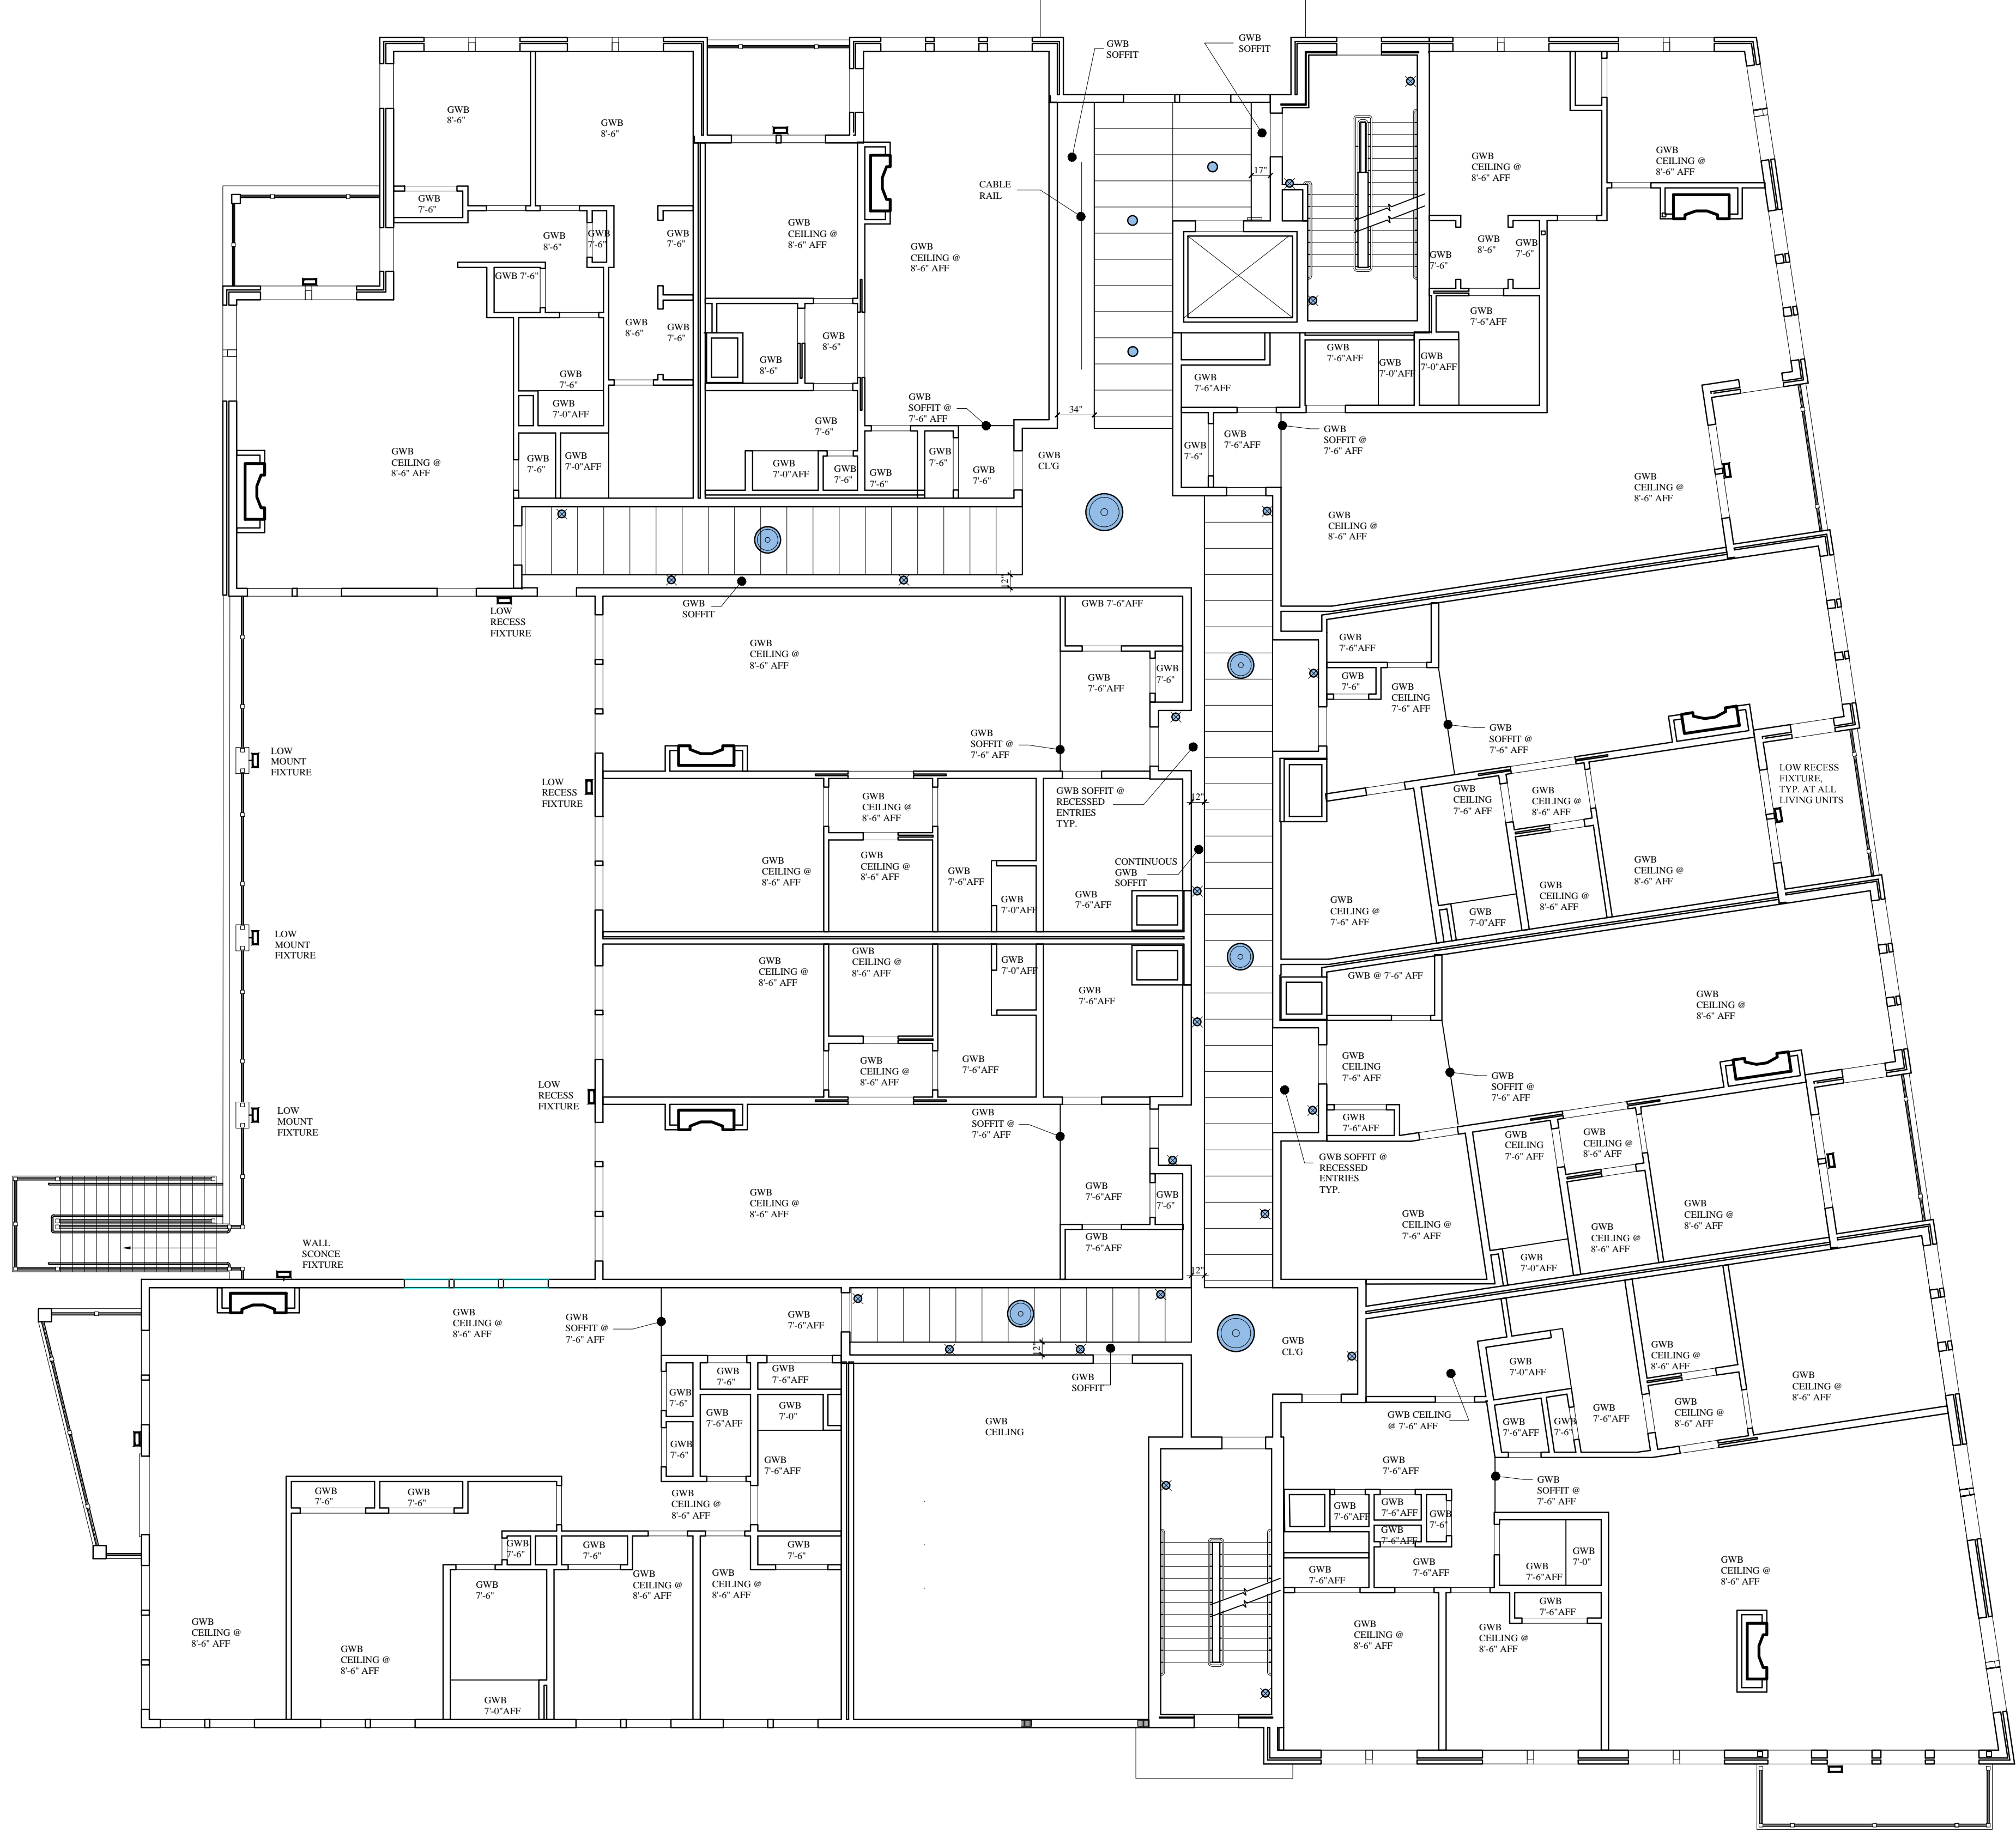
GWB SOFFIT

GWB SOFFIT

GWB 8'-6"

GWB 8'-6"

GWB 7'-6"

GWB 8'-6"

GWB 7'-6"

GWB 7'-6"

GWB 7'-6"

GWB CEILING @ 8'-6" AFF

CABLE RAIL

GWB CEILING @ 8'-6" AFF

17"

GWB CEILING @ 8'-6" AFF

GWB CEILING @ 8'-6" AFF

GWB 7'-6"

GWB 8'-6"

GWB 7'-6"

GWB 7'-6"AFF

GWB 8'-6"

GWB 7'-6"

GWB 8'-6"

GWB 8'-6"

GWB 7'-6"

GWB 7'-0"AFF

GWB 7'-6"AFF

GWB 7'-0"AFF

GWB 7'-0"AFF

GWB 7'-6"AFF

GWB CEILING @ 8'-6" AFF

GWB 7'-6"

GWB 7'-0"AFF

GWB 7'-6"

GWB 7'-0"AFF

GWB SOFFIT @ 7'-6" AFF

34"

GWB 7'-6"

GWB 7'-6"AFF

GWB SOFFIT @ 7'-6" AFF

GWB 7'-6"

GWB 7'-0"AFF

GWB 7'-6"

GWB 7'-6"

GWB 7'-6"

GWB 7'-6"

GWB CL'G

GWB CEILING @ 8'-6" AFF

GWB CEILING @ 8'-6" AFF

12"

LOW RECESS FIXTURE

GWB SOFFIT

GWB 7'-6"AFF

GWB CEILING @ 8'-6" AFF

GWB 7'-6"AFF

GWB 7'-6"

GWB 7'-6"AFF

GWB 7'-6"

GWB CEILING 7'-6" AFF

GWB SOFFIT @ 7'-6" AFF

LOW MOUNT FIXTURE

GWB SOFFIT @ 7'-6" AFF

LOW RECESS FIXTURE, TYP. AT ALL LIVING UNITS

LOW RECESS FIXTURE

GWB CEILING @ 8'-6" AFF

GWB SOFFIT @ RECESSED ENTRIES TYP.

12"

GWB CEILING 7'-6" AFF

GWB CEILING @ 8'-6" AFF

GWB CEILING @ 8'-6" AFF

GWB CEILING @ 8'-6" AFF

GWB 7'-6"AFF

CONTINUOUS GWB SOFFIT

GWB CEILING @ 8'-6" AFF

GWB CEILING @ 7'-6" AFF

GWB 7'-0"AFF

GWB 7'-0"AFF

GWB 7'-6"AFF

LOW MOUNT FIXTURE

GWB CEILING @ 8'-6" AFF

GWB CEILING @ 8'-6" AFF

GWB 7'-0"AFF

GWB 7'-6"AFF

GWB @ 7'-6" AFF

GWB CEILING @ 8'-6" AFF

GWB CEILING @ 8'-6" AFF

GWB 7'-6"AFF

GWB CEILING 7'-6" AFF

GWB SOFFIT @ 7'-6" AFF

LOW RECESS FIXTURE

GWB SOFFIT @ 7'-6" AFF

GWB 7'-6"AFF

LOW MOUNT FIXTURE

GWB CEILING @ 8'-6" AFF

GWB 7'-6"AFF

GWB 7'-6"

GWB SOFFIT @ RECESSED ENTRIES TYP.

GWB CEILING 7'-6" AFF

GWB CEILING @ 8'-6" AFF

GWB CEILING @ 8'-6" AFF

GWB CEILING @ 7'-6" AFF

GWB CEILING @ 8'-6" AFF

GWB 7'-6"AFF

GWB 7'-0"AFF

WALL SCONCE FIXTURE

12"

GWB CEILING @ 8'-6" AFF

GWB SOFFIT @ 7'-6" AFF

GWB 7'-6"AFF

GWB CL'G

12"

GWB CEILING @ 8'-6" AFF

GWB 7'-0"AFF

GWB 7'-6"

GWB 7'-6"

GWB 7'-6"AFF

GWB SOFFIT

GWB 7'-6"AFF

GWB 7'-0"

GWB CEILING

GWB CEILING @ 7'-6" AFF

GWB 7'-6"AFF

GWB 7'-6"

GWB 7'-6"

GWB 7'-6"AFF

GWB CEILING @ 8'-6" AFF

GWB CEILING @ 8'-6" AFF

GWB 7'-6"AFF

GWB 7'-6"

GWB 7'-6"AFF

GWB 7'-6"

GWB SOFFIT @ 7'-6" AFF

GWB CEILING @ 8'-6" AFF

GWB 7'-6"AFF

GWB 7'-6"AFF

GWB 7'-6"

GWB 7'-6"

GWB 7'-6"

GWB 7'-6"AFF

GWB 7'-6"

GWB 7'-6"AFF

GWB 7'-6"AFF

GWB 7'-0"

GWB CEILING @ 8'-6" AFF

GWB 7'-6"

GWB CEILING @ 8'-6" AFF

GWB CEILING @ 8'-6" AFF

GWB 7'-6"AFF

GWB 7'-6"AFF

GWB CEILING @ 8'-6" AFF

GWB CEILING @ 8'-6" AFF

GWB CEILING @ 8'-6" AFF

GWB 7'-0"AFF